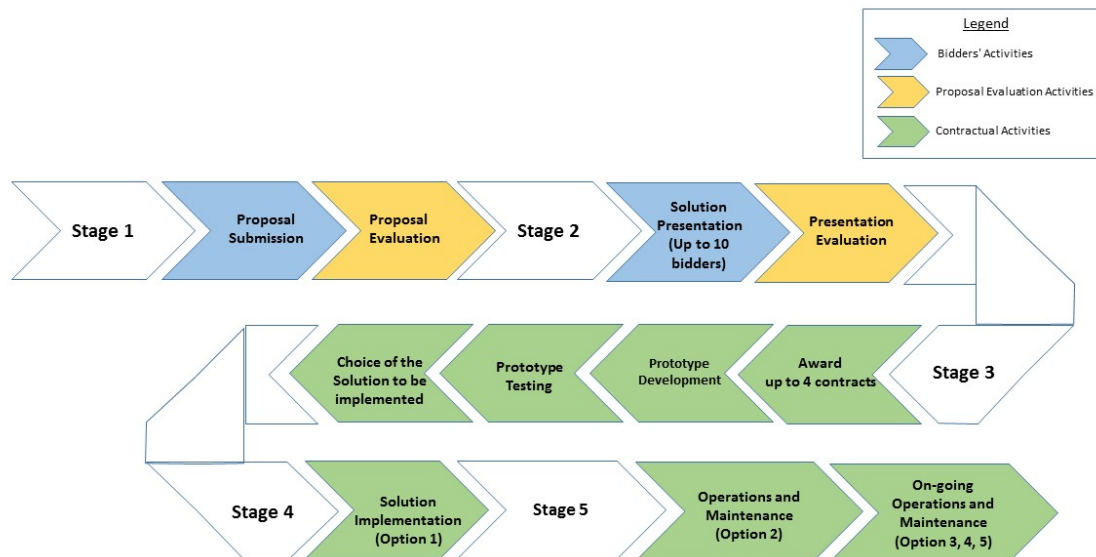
Legend
Bidders' Activities
Proposal Evaluation Activities
Contractual Activities

Stage 1
Proposal Submission
Proposal Evaluation
Stage 2
Solution Presentation (Up to 10 bidders)
Presentation Evaluation

Stage 3
Award up to 4 contracts
Prototype Development
Prototype Testing
Choice of the Solution to be implemented

Stage 4
Solution Implementation (Option 1)
Stage 5
Operations and Maintenance (Option 2)
On-going Operations and Maintenance (Option 3, 4, 5)